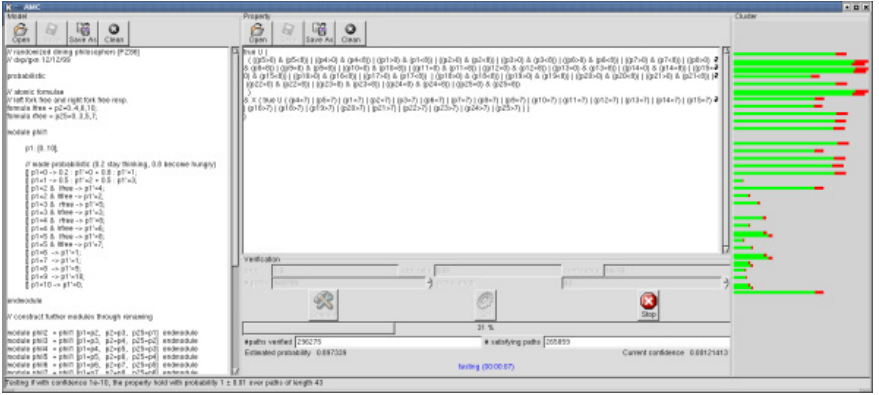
AMC

Model

Open Save As Clean

// randomized dining philosophers [PZ86]
// dxp/gxn 12/12/99

probabilistic

// atomic formulae
// left fork free and right fork free resp.
formula lfree = p2=0..4,6,10;
formula rfree = p3=0..3,5,7;

module phil1

p1: [0..10];

// waste probabilistic (0.2 stay thinking, 0.8 become hungry)
[] p1=0 -> 0.2 : p1'=0 + 0.8 : p1'=1;
[] p1=1 -> 0.5 : p1'=2 + 0.5 : p1'=3;
[] p1=2 & lfree -> p1'=4;
[] p1=2 & !lfree -> p1'=2;
[] p1=3 & rfree -> p1'=5;
[] p1=3 & !rfree -> p1'=3;
[] p1=4 & rfree -> p1'=8;
[] p1=4 & !rfree -> p1'=6;
[] p1=5 & lfree -> p1'=8;
[] p1=5 & !lfree -> p1'=7;
[] p1=6 -> p1'=1;
[] p1=7 -> p1'=1;
[] p1=8 -> p1'=9;
[] p1=9 -> p1'=10;
[] p1=10 -> p1'=0;

endmodule

// construct further modules through renaming

module phil2 = phil1 [p1=p2, p2=p3, p25=p1] endmodule
module phil3 = phil1 [p1=p3, p2=p4, p25=p2] endmodule
module phil4 = phil1 [p1=p4, p2=p5, p25=p3] endmodule
module phil5 = phil1 [p1=p5, p2=p6, p25=p4] endmodule
module phil6 = phil1 [p1=p6, p2=p7, p25=p5] endmodule
module phil7 = phil1 [p1=p7, p2=p8, p25=p6] endmodule

Property

Open Save As Clean

true U (
((p5>8) & (p5<8)) | ((p4>0) & (p4<8)) | ((p1>8) & (p1<8)) | ((p2>0) & (p2<8)) | ((p3>0) & (p3<8)) | ((p6>0) & (p6<8)) | ((p7>0) & (p7<8)) | ((p8>0) &
& (p9<8)) | ((p9>8) & (p9<8)) | ((p10>8) & (p10<8)) | ((p11>8) & (p11<8)) | ((p12>0) & (p12<8)) | ((p13>0) & (p13<8)) | ((p14>0) & (p14<8)) | ((p15>
0) & (p15<8)) | ((p16>0) & (p16<8)) | ((p17>0) & (p17<8)) | ((p18>0) & (p18<8)) | ((p19>0) & (p19<8)) | ((p20>0) & (p20<8)) | ((p21>0) & (p21<8)) |
(p22<8)) | ((p22>8) & (p23<8)) | ((p23>8) & (p23<8)) | ((p24>8) & (p24<8)) | ((p25>0) & (p25<8))

& X (true U ((p4=7) | (p5=7) | (p1=7) | (p2=7) | (p3=7) | (p6=7) | (p7=7) | (p8=7) | (p9=7) | (p10=7) | (p11=7) | (p12=7) | (p13=7) | (p14=7) | (p15=7) |
(p16=7) | (p18=7) | (p19=7) | (p20=7) | (p21=7) | (p22=7) | (p23=7) | (p24=7) | (p25=7) ) )
)

Verification

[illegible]

Stop

31 %

#paths verified 296275
# satisfying paths 265859
Estimated probability: 0.897328
Current confidence: 0.00121413
testing (00:00:07)

Cluster

Testing if with confidence 1e-10, the property hold with probability 1 ± 0.01 over paths of length 43